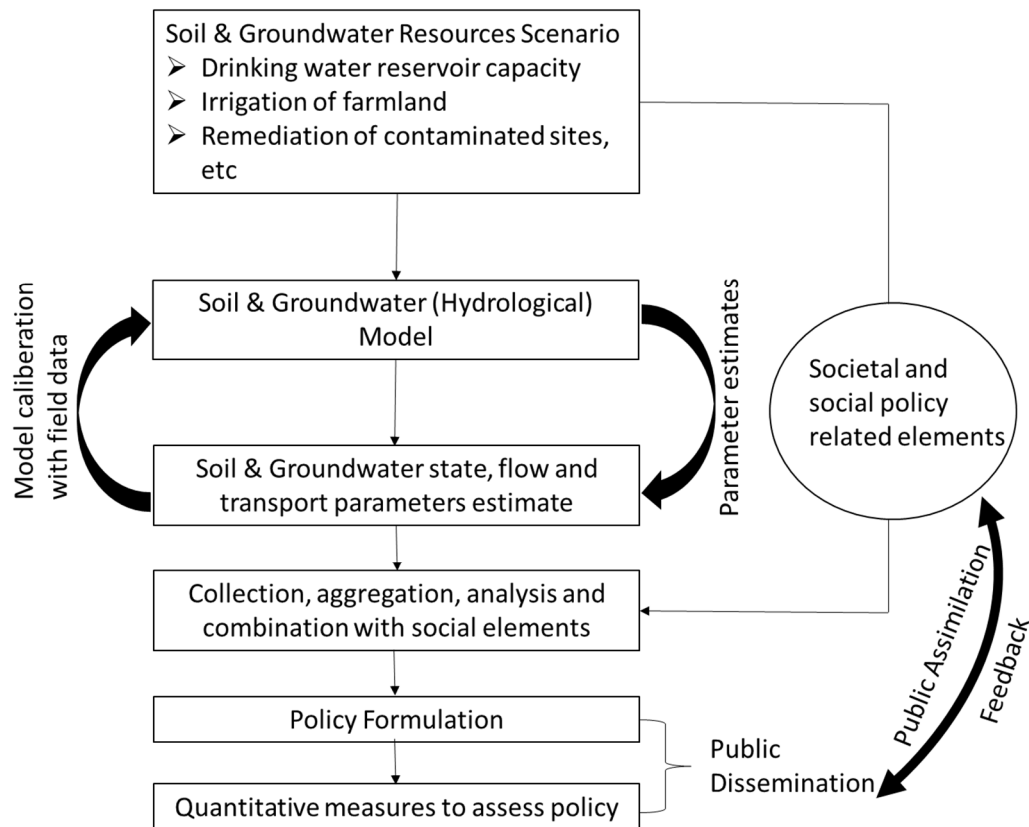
Soil & Groundwater Resources Scenario
➢ Drinking water reservoir capacity
➢ Irrigation of farmland
➢ Remediation of contaminated sites, etc

Model calibration with field data

Soil & Groundwater (Hydrological) Model

Parameter estimates

Societal and social policy related elements

Soil & Groundwater state, flow and transport parameters estimate

Collection, aggregation, analysis and combination with social elements

Public Assimilation

Feedback

Policy Formulation

Public Dissemination

Quantitative measures to assess policy